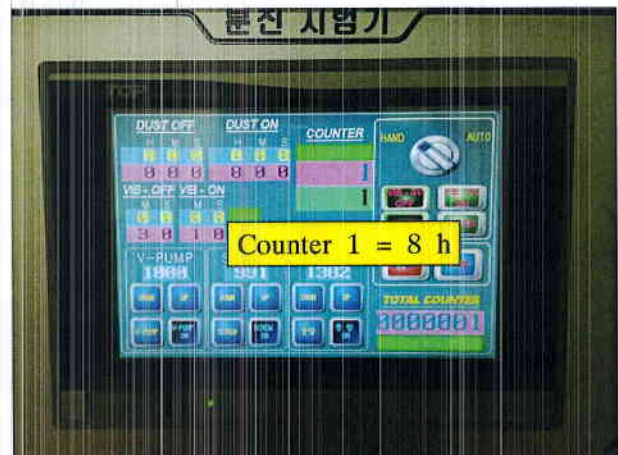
분진 시험기

DUST OFF

H M S

0 0 0

8 0 0

DUST ON

H M S

0 0 0

8 0 0

COUNTER

1

1

HAND

AUTO

VIB - OFF VIB - ON

M S M S

0 0 0 0

3 0 1 0

Counter 1 = 8 h

V-PUMP

1000

991

1302

TOTAL COUNTER

0000001